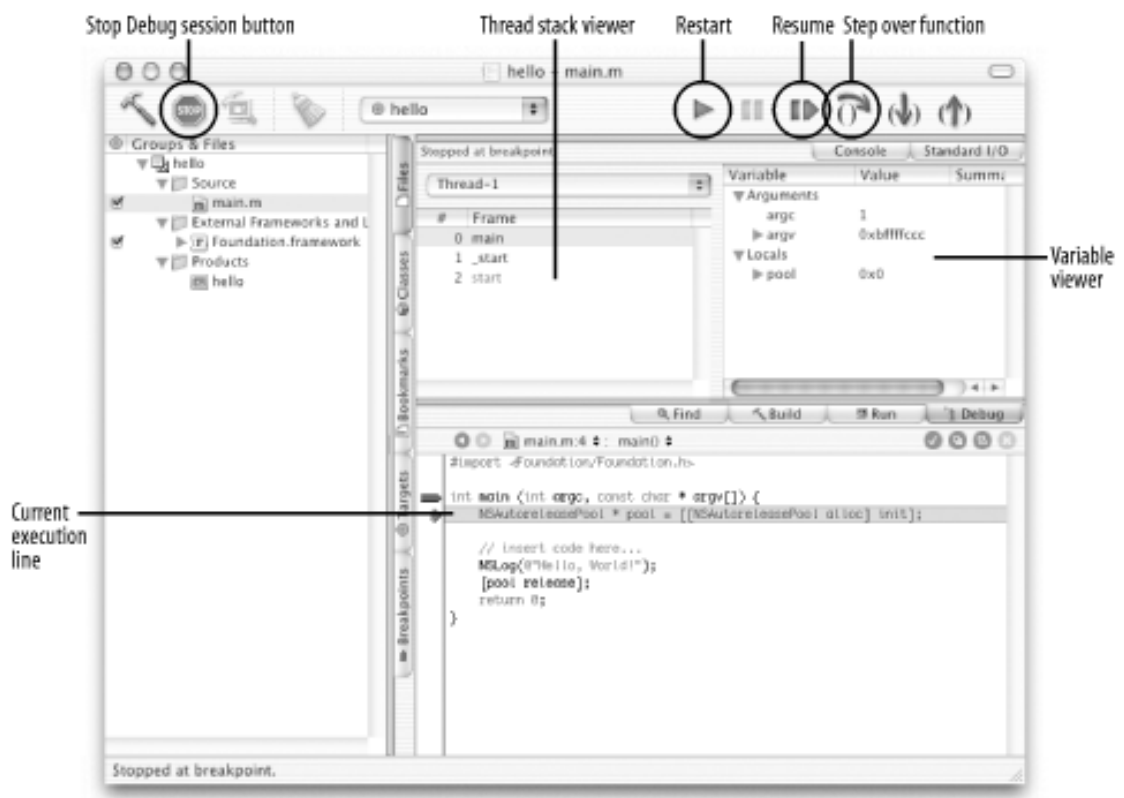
Stop Debug session button

Thread stack viewer

Restart

Resume

Step over function

hello — main.m

STOP

hello

Groups & Files

hello

Source

main.m

External Frameworks and L

Foundation.framework

Products

hello

Files

Classes

Bookmarks

Targets

Breakpoints

Stopped at breakpoint

Console

Standard I/O

Thread-1

| # | Frame |
|---|---|
| 0 | main |
| 1 | _start |
| 2 | start |

| Variable | Value | Summa |
|---|---|---|
| ▼Arguments | | |
| argc | 1 | |
| ▶ argv | 0xbffffccc | |
| ▼Locals | | |
| ▶ pool | 0x0 | |

Variable viewer

Find

Build

Run

Debug

main.m:4 : main()

#import <Foundation/Foundation.h>

int main (int argc, const char * argv[]) {
NSAutoreleasePool * pool = [[NSAutoreleasePool alloc] init];

// insert code here...
NSLog(@"Hello, World!");
[pool release];
return 0;
}

Current execution line

Stopped at breakpoint.